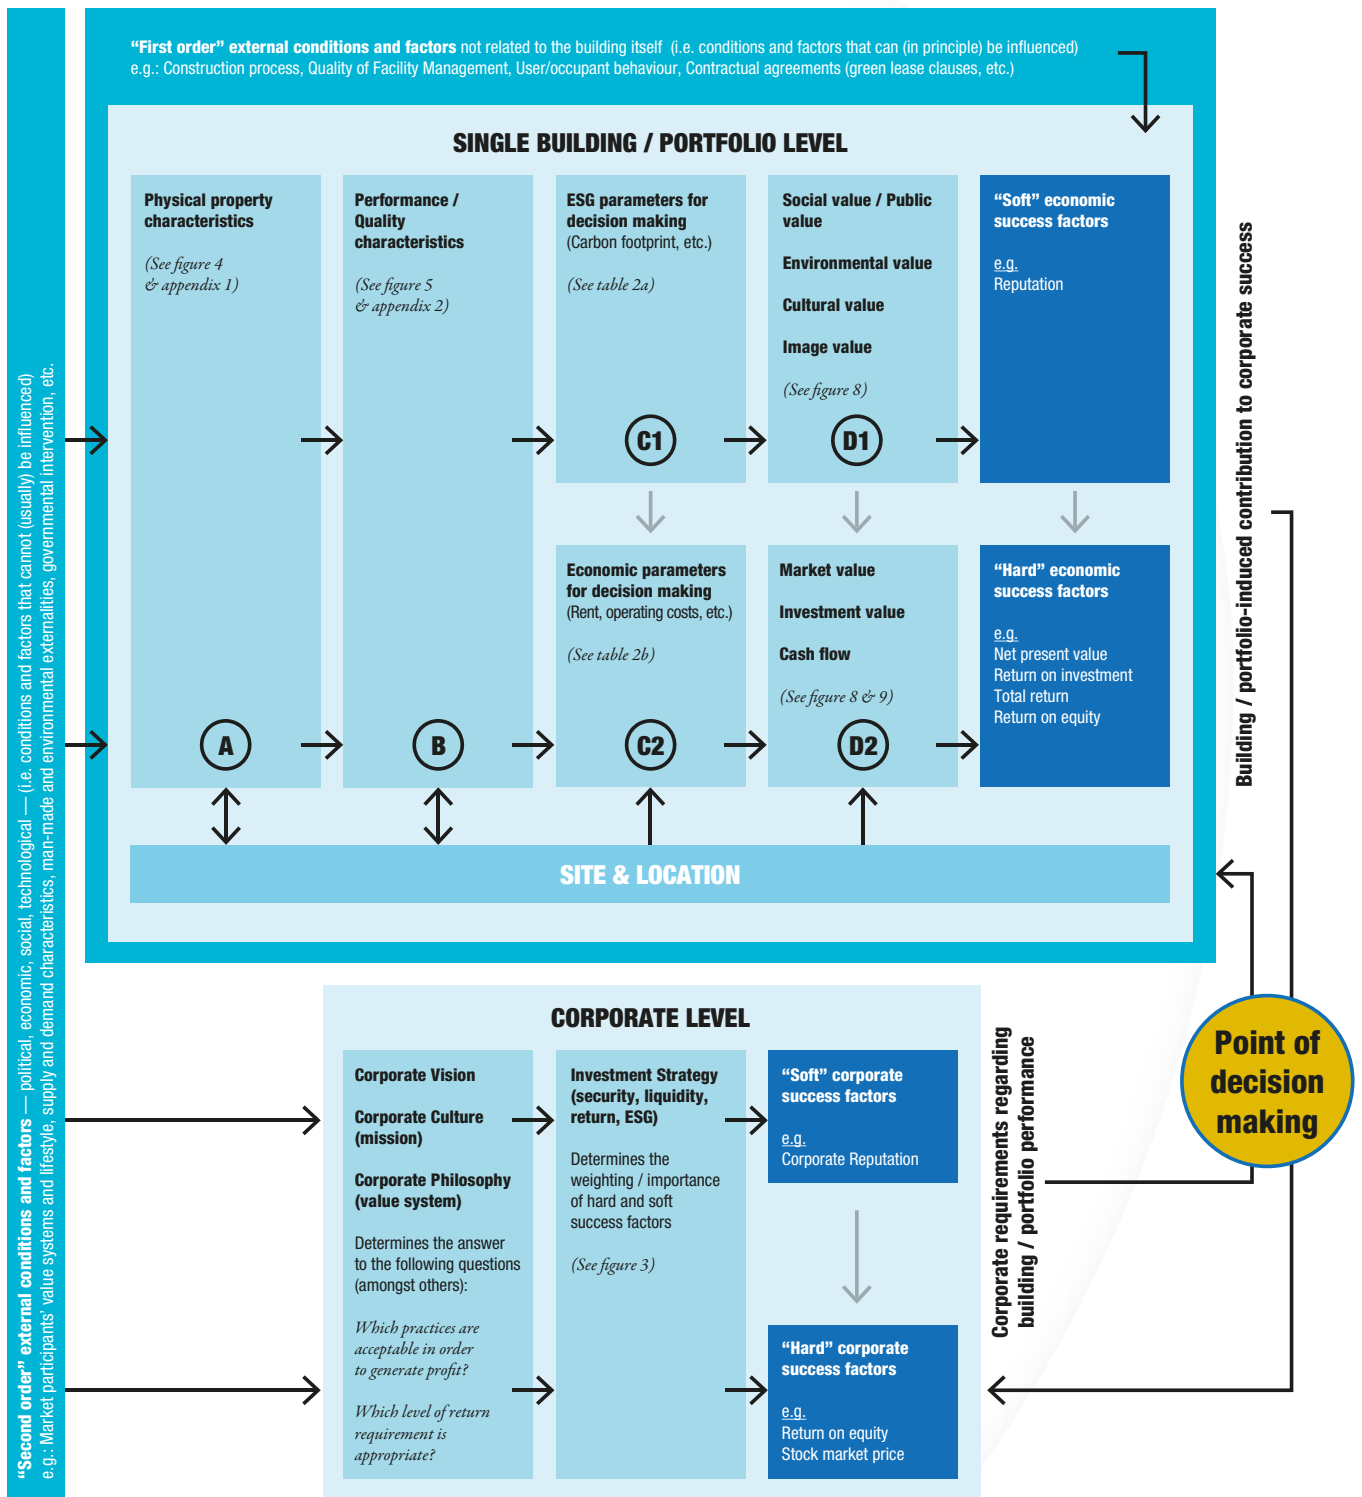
**“First order” external conditions and factors** not related to the building itself (i.e. conditions and factors that can (in principle) be influenced)
e.g.: Construction process, Quality of Facility Management, User/occupant behaviour, Contractual agreements (green lease clauses, etc.)

SINGLE BUILDING / PORTFOLIO LEVEL

Physical property characteristics

(See figure 4 & appendix 1)

A

Performance / Quality characteristics

(See figure 5 & appendix 2)

B

ESG parameters for decision making
(Carbon footprint, etc.)

(See table 2a)

C1

Social value / Public value

Environmental value

Cultural value

Image value

(See figure 8)

D1

“Soft” economic success factors

e.g.
Reputation

Economic parameters for decision making
(Rent, operating costs, etc.)

(See table 2b)

C2

Market value

Investment value

Cash flow

(See figure 8 & 9)

D2

“Hard” economic success factors

e.g.
Net present value
Return on investment
Total return
Return on equity

SITE & LOCATION

Building / portfolio-induced contribution to corporate success

**“Second order” external conditions and factors** — political, economic, social, technological — (i.e. conditions and factors that cannot (usually) be influenced)
e.g.: Market participants' value systems and lifestyle, supply and demand characteristics, man-made and environmental externalities, governmental intervention, etc.

CORPORATE LEVEL

Corporate Vision

Corporate Culture (mission)

Corporate Philosophy (value system)

Determines the answer to the following questions (amongst others):

Which practices are acceptable in order to generate profit?

Which level of return requirement is appropriate?

Investment Strategy (security, liquidity, return, ESG)

Determines the weighting / importance of hard and soft success factors

(See figure 3)

“Soft” corporate success factors

e.g.
Corporate Reputation

“Hard” corporate success factors

e.g.
Return on equity
Stock market price

Corporate requirements regarding building / portfolio performance

Point of decision making